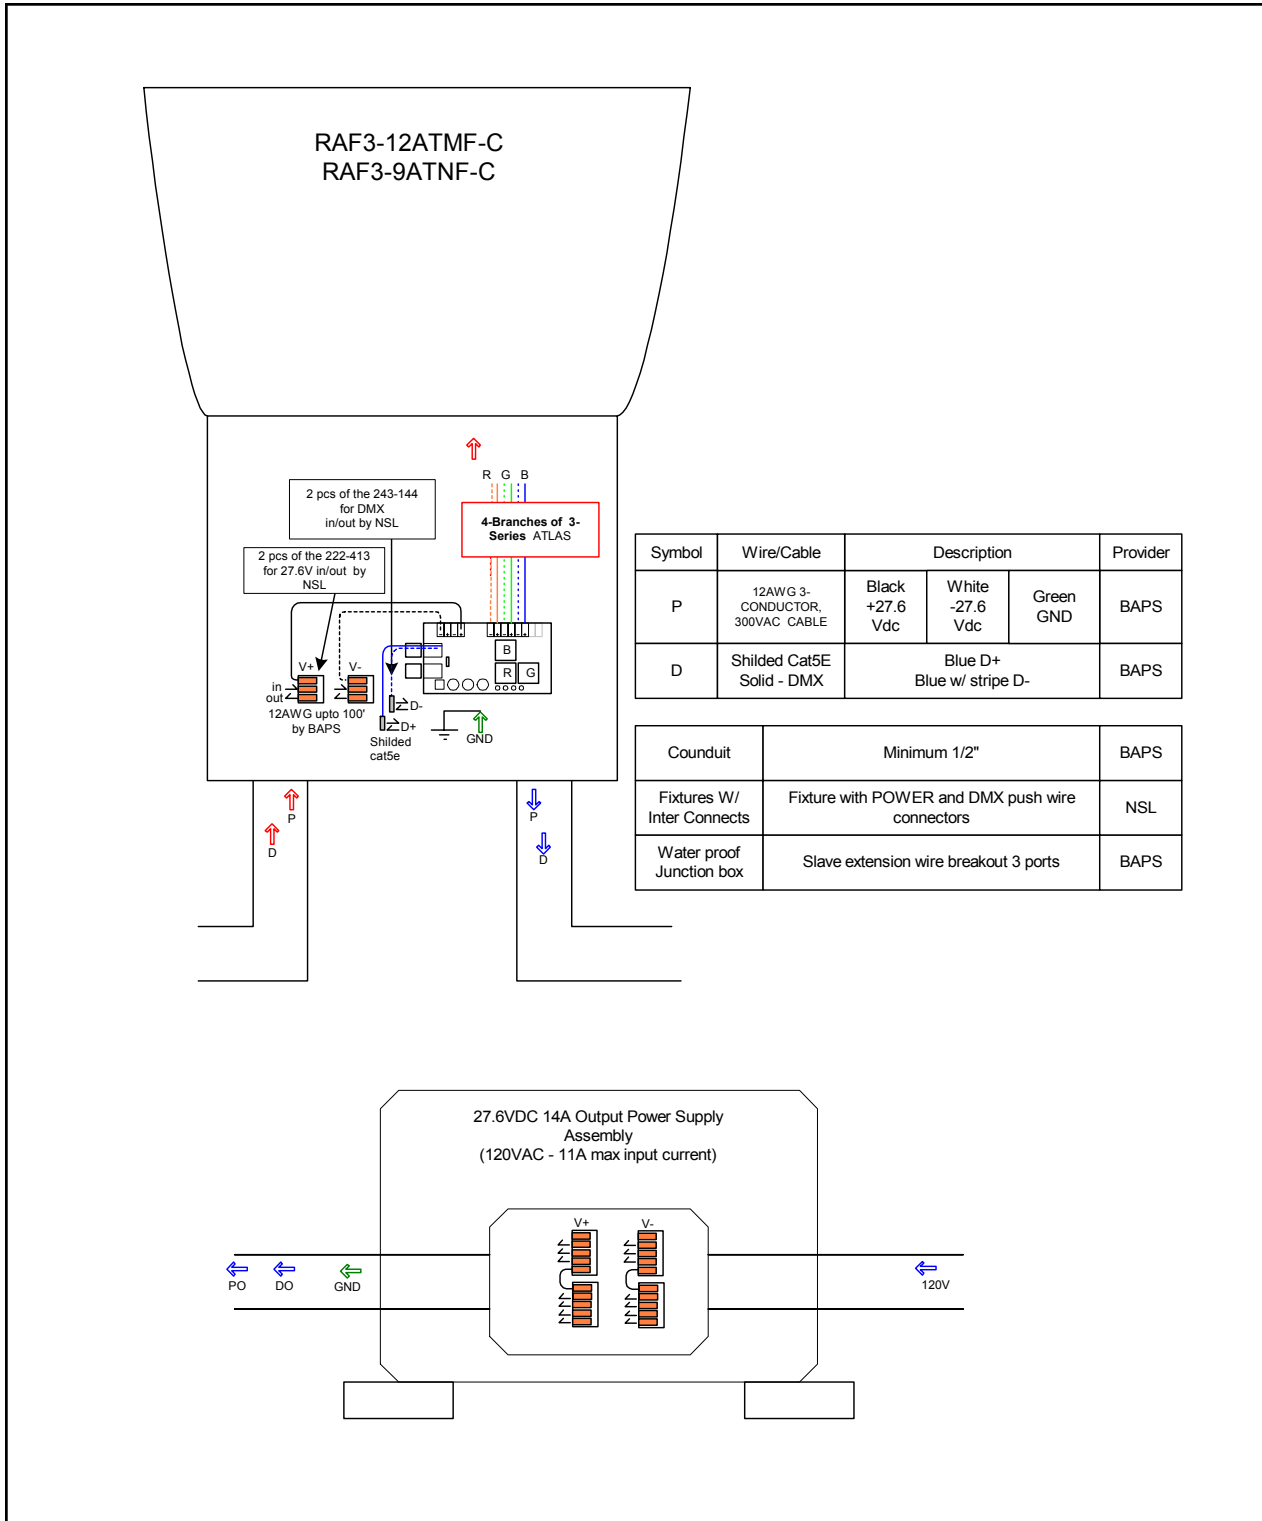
RAF3-12ATMF-C
RAF3-9ATNF-C

R G B

4-Branches of 3-Series ATLAS

2 pcs of the 243-144 for DMX in/out by NSL

2 pcs of the 222-413 for 27.6V in/out by NSL

V+ V-

in out

12AWG upto 100' by BAPS

B

R G

D-

D+

Shilded cat5e

GND

P

D

P

D

| Symbol | Wire/Cable | Description | | | Provider |
|---|---|---|---|---|---|
| P | 12AWG 3-CONDUCTOR, 300VAC CABLE | Black +27.6 Vdc | White -27.6 Vdc | Green GND | BAPS |
| D | Shilded Cat5E Solid - DMX | Blue D+ Blue w/ stripe D- | | | BAPS |

| Counduit | Minimum 1/2" | BAPS |
|---|---|---|
| Fixtures W/ Inter Connects | Fixture with POWER and DMX push wire connectors | NSL |
| Water proof Junction box | Slave extension wire breakout 3 ports | BAPS |

27.6VDC 14A Output Power Supply Assembly
(120VAC - 11A max input current)

V+ V-

PO DO GND

120V